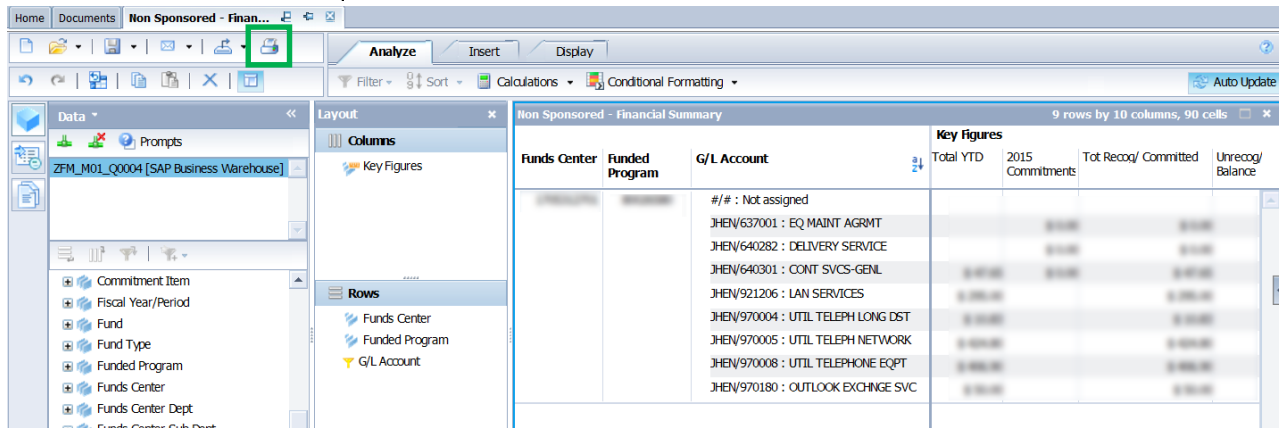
Home | Documents | Non Sponsored - Finan...

Analyze | Insert | Display

Filter | Sort | Calculations | Conditional Formatting | Auto Update

Data

Prompts

ZFM_M01_Q0004 [SAP Business Warehouse]

Commitment Item
Fiscal Year/Period
Fund
Fund Type
Funded Program
Funds Center
Funds Center Dept
Funds Center Sub Dept

Layout

Columns

Key Figures

Rows

Funds Center
Funded Program
G/L Account

Non Sponsored - Financial Summary

9 rows by 10 columns, 90 cells

| Funds Center | Funded Program | G/L Account | Total YTD | 2015 Commitments | Tot Recog/ Committed | Unrecog/ Balance |
|---|---|---|---|---|---|---|
| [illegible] | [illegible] | #/# : Not assigned | | | | |
| | | JHEN/637001 : EQ MAINT AGRMT | | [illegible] | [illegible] | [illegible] |
| | | JHEN/640282 : DELIVERY SERVICE | | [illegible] | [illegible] | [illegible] |
| | | JHEN/640301 : CONT SVCS-GENL | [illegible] | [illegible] | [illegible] | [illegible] |
| | | JHEN/921206 : LAN SERVICES | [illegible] | | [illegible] | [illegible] |
| | | JHEN/970004 : UTIL TELEPH LONG DST | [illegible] | | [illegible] | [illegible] |
| | | JHEN/970005 : UTIL TELEPH NETWORK | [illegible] | | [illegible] | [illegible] |
| | | JHEN/970008 : UTIL TELEPHONE EQPT | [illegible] | | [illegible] | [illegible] |
| | | JHEN/970180 : OUTLOOK EXCHNGE SVC | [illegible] | | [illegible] | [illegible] |

Key Figures